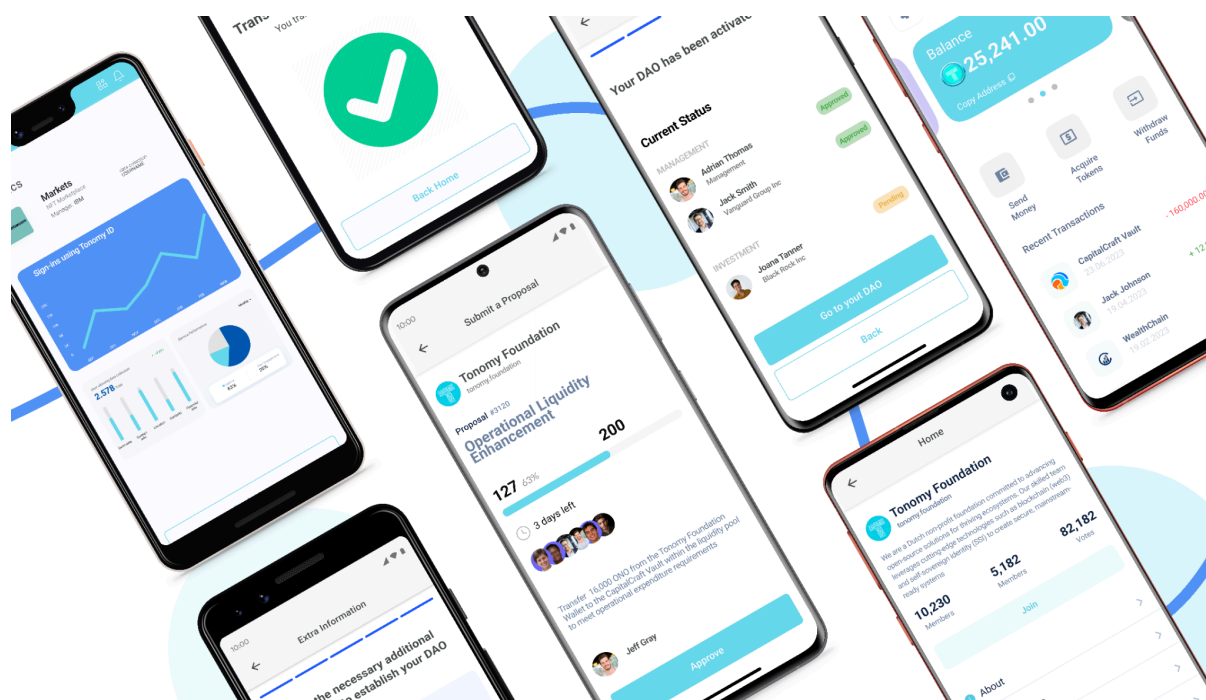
cs
Markets
NFT Marketplace
Manager: IBM
Sign-ins using Tonomy ID
2.578
Trans
You tra
Back Home
Submit a Proposal
10:00
Tonomy Foundation
tonomy.foundation
Proposal #3120
Operational Liquidity Enhancement
200
127 63%
3 days left
Transfer 16,000 ONO from the Tonomy Foundation Wallet to the CapitalCraft Vault within the liquidity pool to meet operational expenditure requirements
Jeff Gray
Approve
Extra Information
the necessary additional
establish your DAO
Your DAO has been activated
Current Status
Management
Adrian Thomas
Management
Approved
Jack Smith
Vanguard Group Inc
Approved
Pending
Investment
Joana Tanner
Black Rock Inc
Go to yout DAO
Back
Balance
25,241.00
Copy Address
Send Money
Acquire Tokens
Withdraw Funds
Recent Transactions
CapitalCraft Vault
23.05.2023
- 160,000.00
Jack Johnson
19.04.2023
+ 12
WealthChain
19.02.2023
Home
Tonomy Foundation
tonomy.foundation
We are a Dutch non-profit foundation committed to advancing open-source solutions for thriving ecosystems. Our skilled team leverages cutting-edge technologies such as blockchain (web3) and self-sovereign identity (SSI) to create secure, mainstream-ready systems
10,230
Members
5,182
Members
82,182
Votes
Join
About